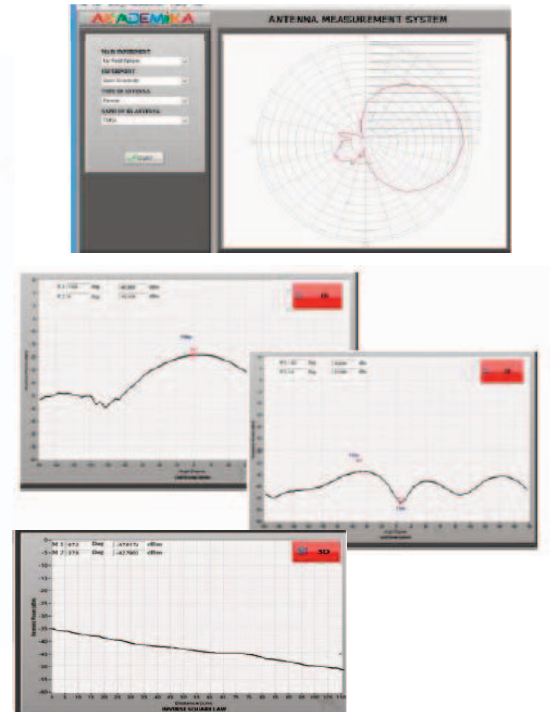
AKADEMIKA

ANTENNA MEASUREMENT SYSTEM

SELECT EXPERIMENT
Far Field Pattern
EXPERIMENT
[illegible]
TYPE OF ANTENNA
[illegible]
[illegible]
Yagi

Start

M 1 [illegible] Deg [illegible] dBm
M 2 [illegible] Deg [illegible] dBm

M 1 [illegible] Deg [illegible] dBm
M 2 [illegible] Deg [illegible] dBm

M 1 072 Deg -37071 dBm
M 2 175 Deg -42780 dBm

3D

-5
-10
-15
-20
-25
-30
-35
-40
-45
-50
-55
-60
-65
-70
-75
-80
-85
-90

INVERSE SQUARE LAW